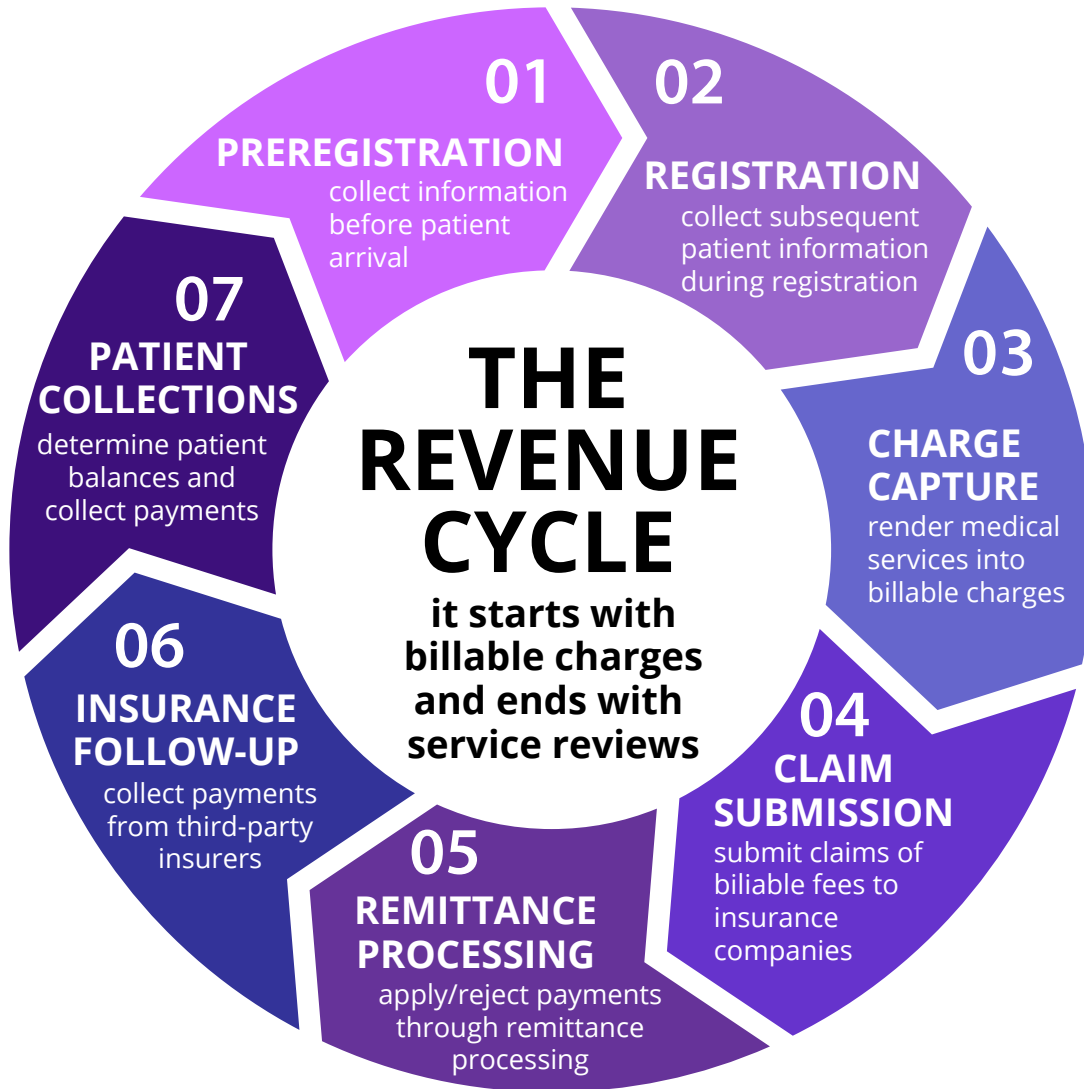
THE REVENUE CYCLE

it starts with billable charges and ends with service reviews

01
PREREGISTRATION
collect information before patient arrival

02
REGISTRATION
collect subsequent patient information during registration

03
CHARGE CAPTURE
render medical services into billable charges

04
CLAIM SUBMISSION
submit claims of biliable fees to insurance companies

05
REMITTANCE PROCESSING
apply/reject payments through remittance processing

06
INSURANCE FOLLOW-UP
collect payments from third-party insurers

07
PATIENT COLLECTIONS
determine patient balances and collect payments